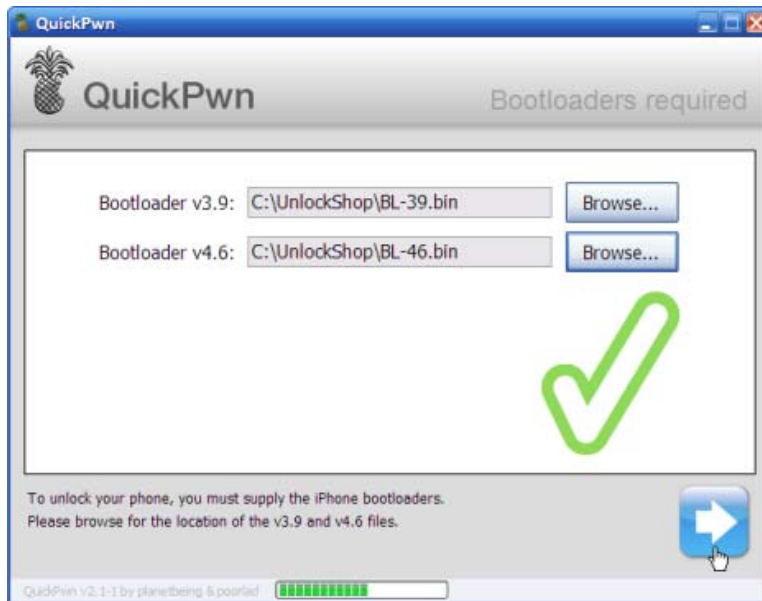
QuickPwn

QuickPwn

Bootloaders required

Bootloader v3.9: C:\UnlockShop\BL-39.bin Browse...

Bootloader v4.6: C:\UnlockShop\BL-46.bin Browse...

To unlock your phone, you must supply the iPhone bootloaders.
Please browse for the location of the v3.9 and v4.6 files.

QuickPwn v2.1-1 by planetbeing & poorlad